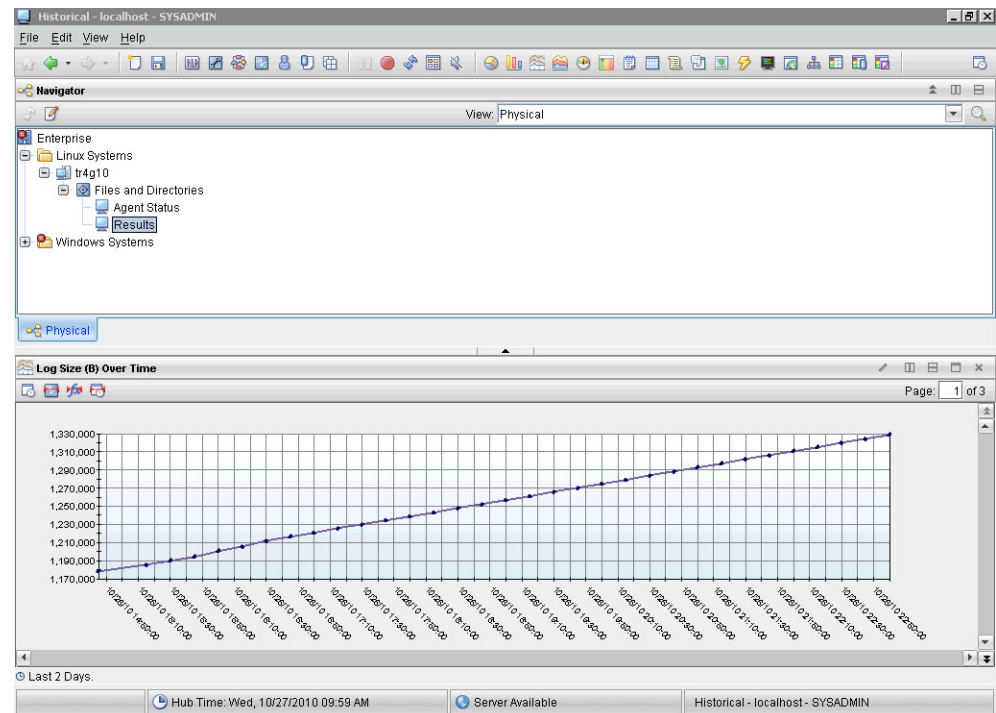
Historical - localhost - SYSADMIN

File Edit View Help

Navigator

View: Physical

Enterprise
Linux Systems
tr4g10
Files and Directories
Agent Status
Results
Windows Systems

Physical

Log Size (B) Over Time

Page: 1 of 3

1,330,000
1,310,000
1,290,000
1,270,000
1,250,000
1,230,000
1,210,000
1,190,000
1,170,000

10/26/10 14:50:00
10/26/10 15:10:00
10/26/10 15:30:00
10/26/10 15:50:00
10/26/10 16:10:00
10/26/10 16:30:00
10/26/10 16:50:00
10/26/10 17:10:00
10/26/10 17:30:00
10/26/10 17:50:00
10/26/10 18:10:00
10/26/10 18:30:00
10/26/10 18:50:00
10/26/10 19:10:00
10/26/10 19:30:00
10/26/10 19:50:00
10/26/10 20:10:00
10/26/10 20:30:00
10/26/10 20:50:00
10/26/10 21:10:00
10/26/10 21:30:00
10/26/10 21:50:00
10/26/10 22:10:00
10/26/10 22:30:00
10/26/10 22:50:00

Last 2 Days.

Hub Time: Wed, 10/27/2010 09:59 AM
Server Available
Historical - localhost - SYSADMIN